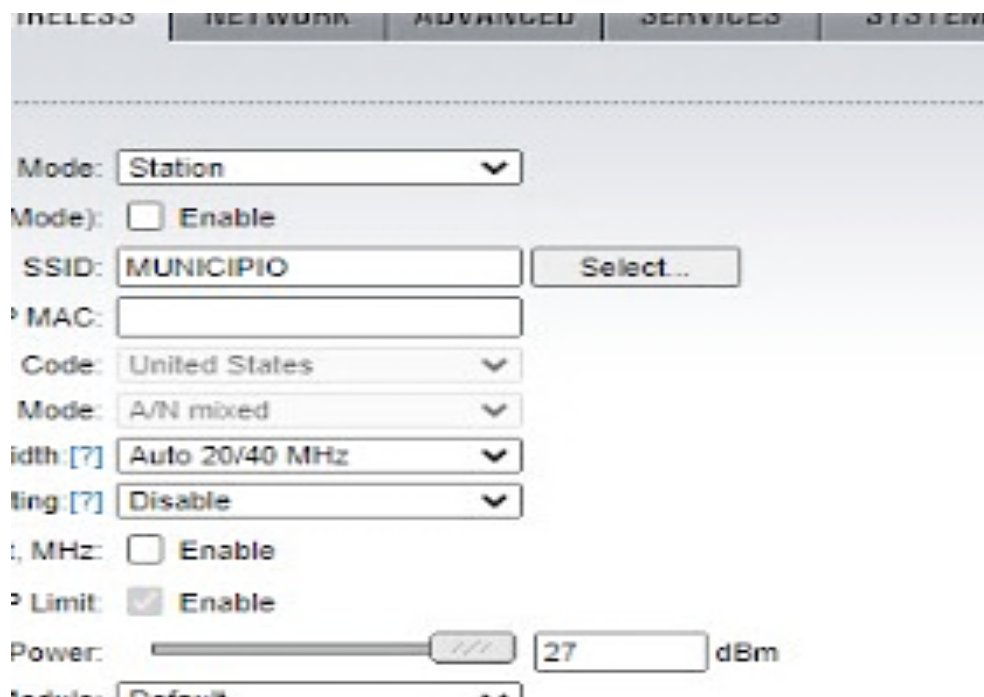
IRELESS | NETWORK | ADVANCED | SERVICES | SYSTEM

Mode: Station
Mode): Enable
SSID: MUNICIPIO Select...
MAC:
Code: United States
Mode: A/N mixed
idth:[?] Auto 20/40 MHz
ting:[?] Disable
, MHz: Enable
Limit: Enable
Power: 27 dBm
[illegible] Default